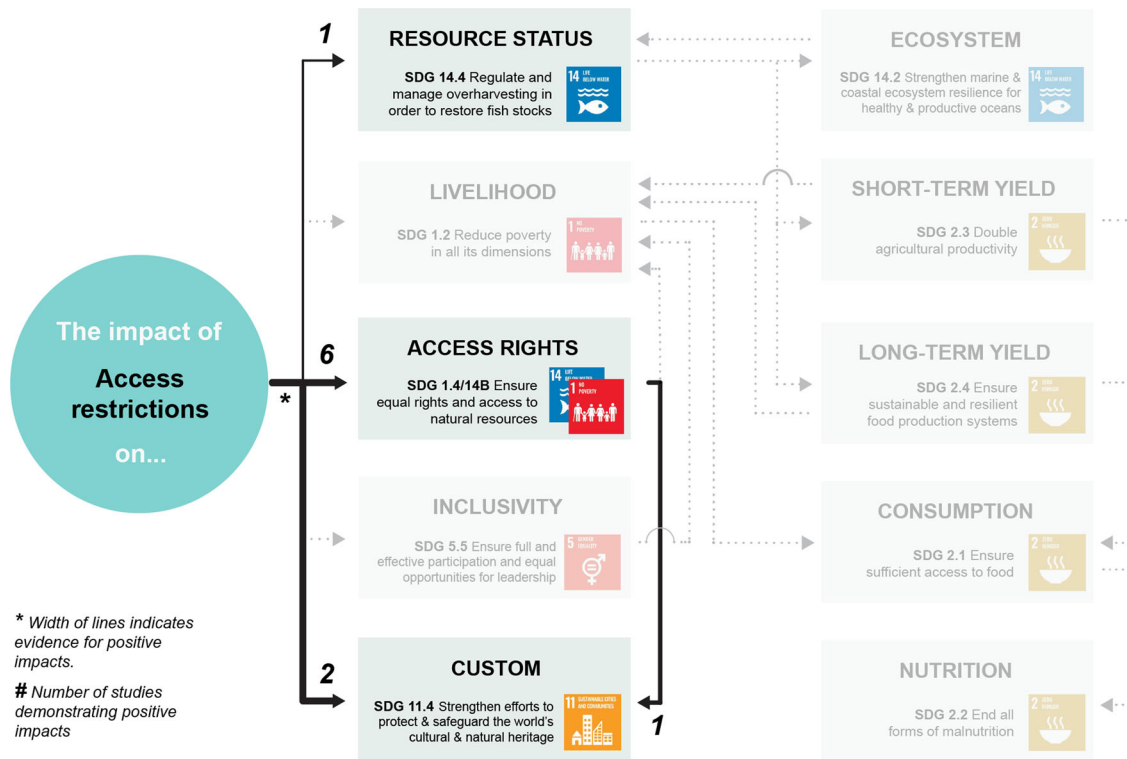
The impact of

Access restrictions

on...

*

1

RESOURCE STATUS

SDG 14.4 Regulate and manage overharvesting in order to restore fish stocks

14 LIFE BELOW WATER

LIVELIHOOD

SDG 1.2 Reduce poverty in all its dimensions

1 NO POVERTY

6

ACCESS RIGHTS

SDG 1.4/14B Ensure equal rights and access to natural resources

14 LIFE BELOW WATER

1 NO POVERTY

INCLUSIVITY

SDG 5.5 Ensure full and effective participation and equal opportunities for leadership

5 GENDER EQUALITY

2

CUSTOM

SDG 11.4 Strengthen efforts to protect & safeguard the world's cultural & natural heritage

11 SUSTAINABLE CITIES AND COMMUNITIES

1

ECOSYSTEM

SDG 14.2 Strengthen marine & coastal ecosystem resilience for healthy & productive oceans

14 LIFE BELOW WATER

SHORT-TERM YIELD

SDG 2.3 Double agricultural productivity

2 ZERO HUNGER

LONG-TERM YIELD

SDG 2.4 Ensure sustainable and resilient food production systems

2 ZERO HUNGER

CONSUMPTION

SDG 2.1 Ensure sufficient access to food

2 ZERO HUNGER

NUTRITION

SDG 2.2 End all forms of malnutrition

2 ZERO HUNGER

* Width of lines indicates evidence for positive impacts.

# Number of studies demonstrating positive impacts